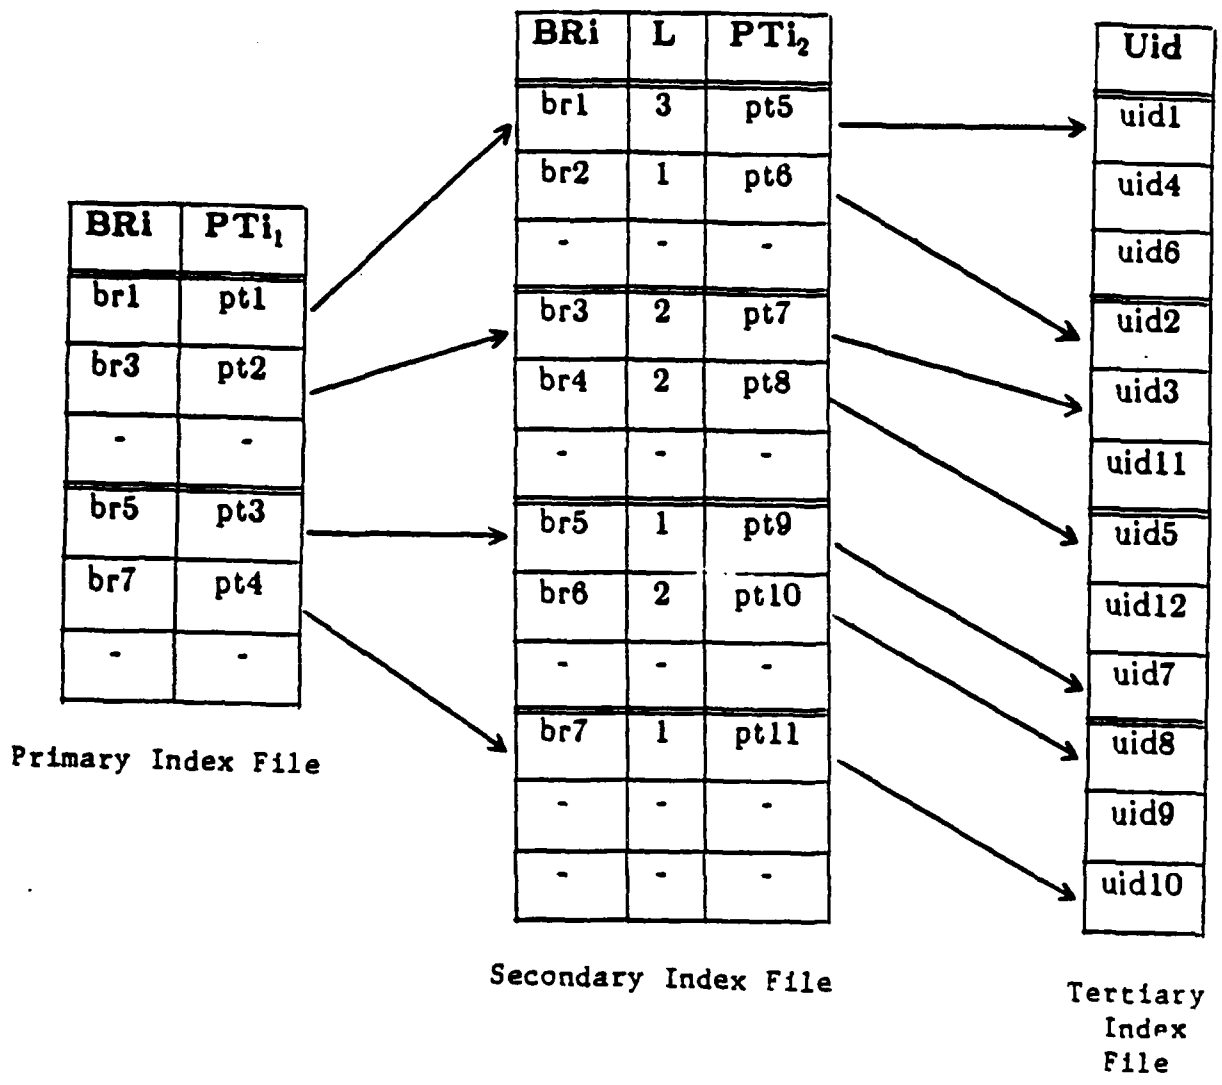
| BRi | $PTi_1$ |
|---|---|
| br1 | pt1 |
| br3 | pt2 |
| - | - |
| br5 | pt3 |
| br7 | pt4 |
| - | - |

Primary Index File

| BRi | L | $PTi_2$ |
|---|---|---|
| br1 | 3 | pt5 |
| br2 | 1 | pt6 |
| - | - | - |
| br3 | 2 | pt7 |
| br4 | 2 | pt8 |
| - | - | - |
| br5 | 1 | pt9 |
| br6 | 2 | pt10 |
| - | - | - |
| br7 | 1 | pt11 |
| - | - | - |
| - | - | - |

Secondary Index File

| Uid |
|---|
| uid1 |
| uid4 |
| uid6 |
| uid2 |
| uid3 |
| uid11 |
| uid5 |
| uid12 |
| uid7 |
| uid8 |
| uid9 |
| uid10 |

Tertiary Index File